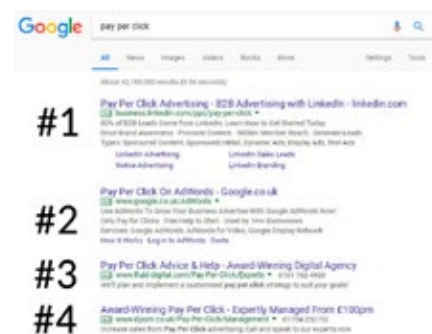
Google pay per click

All News Images Videos Books More Settings Tools

About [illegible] results ([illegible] seconds)

#1

Pay Per Click Advertising - B2B Advertising with LinkedIn - linkedin.com
Ad business.linkedin.com/ppc/pay-per-click
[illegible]
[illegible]
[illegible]
LinkedIn Advertising LinkedIn Sales Leads
Native Advertising LinkedIn Branding

#2

Pay Per Click On AdWords - Google.co.uk
Ad www.google.co.uk/AdWords
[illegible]
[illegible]
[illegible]
How It Works Log in to AdWords Costs

#3

Pay Per Click Advice & Help - Award-Winning Digital Agency
Ad www.fluid-digital.com/Pay-Per-Click/Experts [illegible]
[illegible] pay per click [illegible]

#4

Award-Winning Pay Per Click - Expertly Managed From £100pm
Ad www.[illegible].co.uk/Pay-Per-Click-Management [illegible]
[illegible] Pay Per Click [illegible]